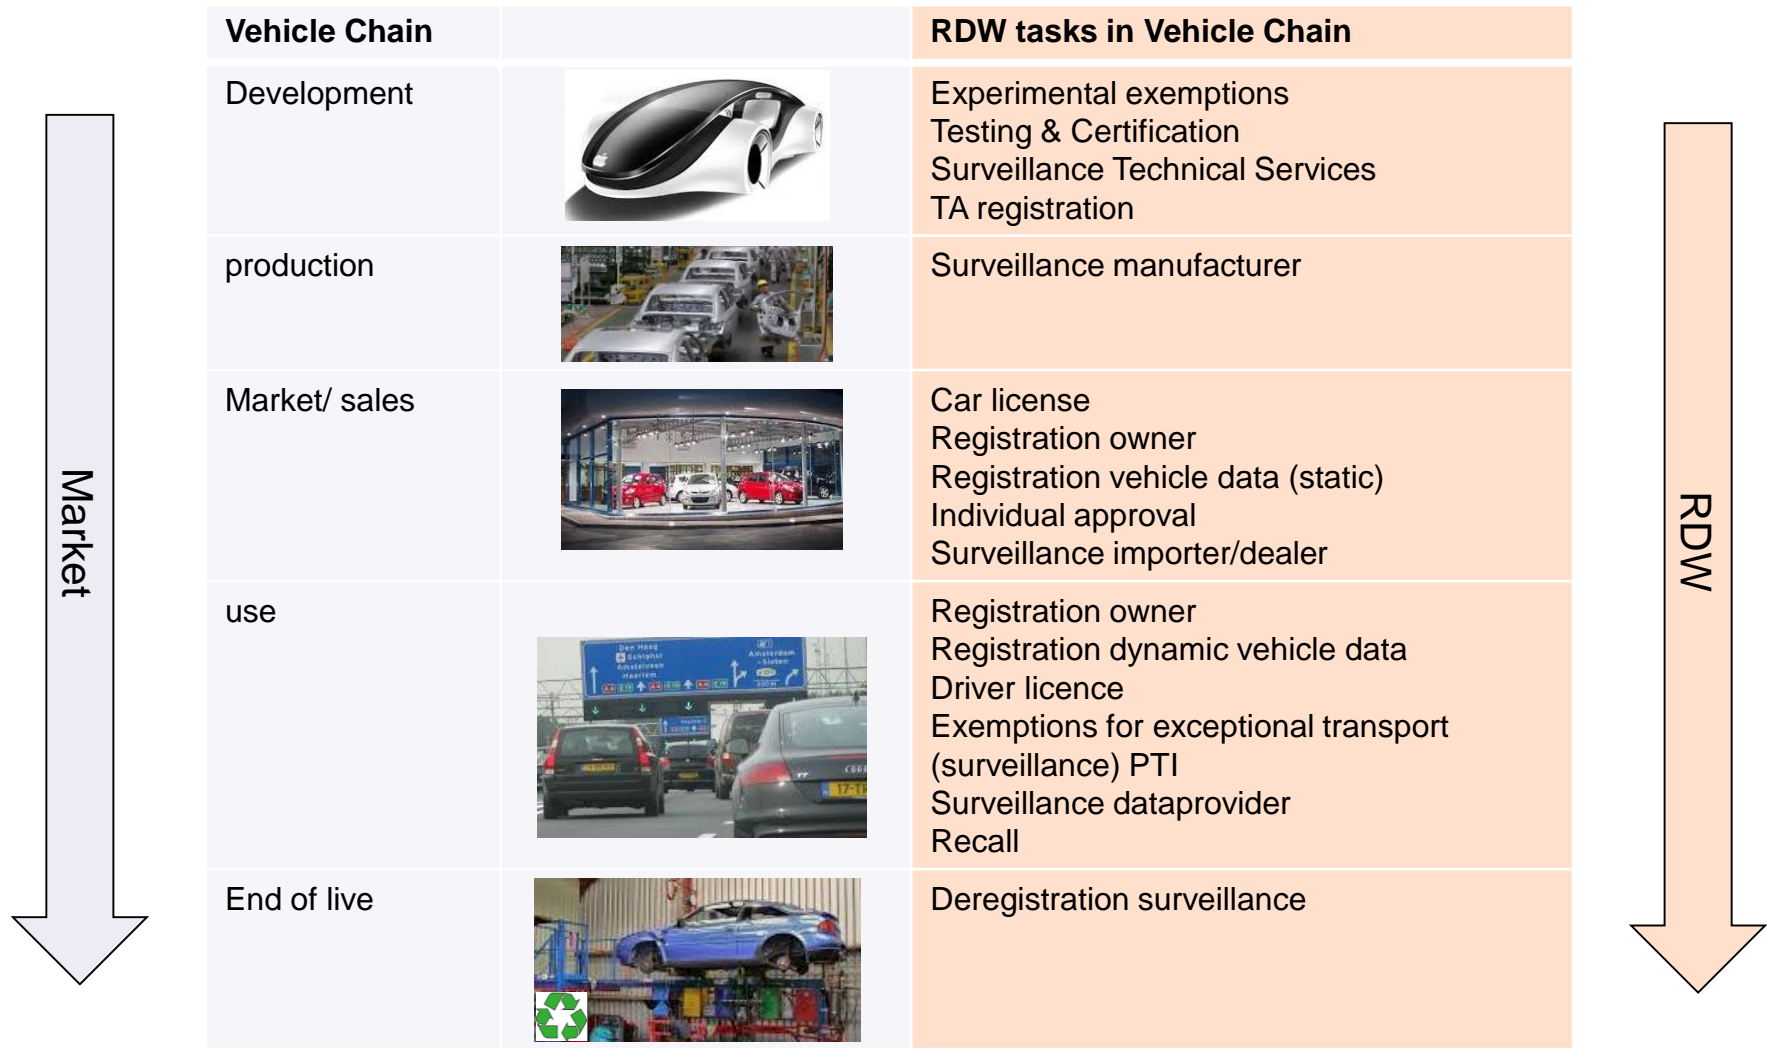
Market

| Vehicle Chain | | RDW tasks in Vehicle Chain |
|---|---|---|
| Development | | Experimental exemptions<br>Testing & Certification<br>Surveillance Technical Services<br>TA registration |
| production | | Surveillance manufacturer |
| Market/ sales | | Car license<br>Registration owner<br>Registration vehicle data (static)<br>Individual approval<br>Surveillance importer/dealer |
| use | | Registration owner<br>Registration dynamic vehicle data<br>Driver licence<br>Exemptions for exceptional transport<br>(surveillance) PTI<br>Surveillance dataprovider<br>Recall |
| End of live | | Deregistration surveillance |

RDW